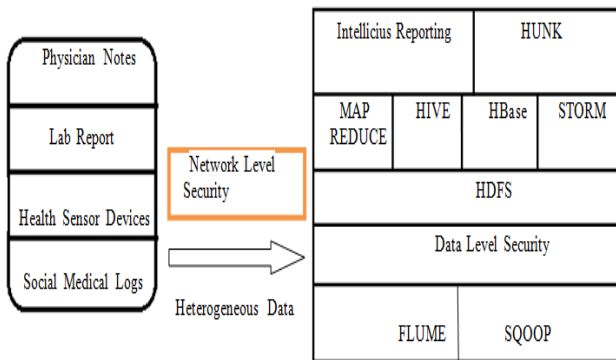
Physician Notes

Lab Report

Health Sensor Devices

Social Medical Logs

Network Level Security

Heterogeneous Data

Intellicius Reporting

HUNK

MAP REDUCE

HIVE

HBase

STORM

HDFS

Data Level Security

FLUME

SQOOP